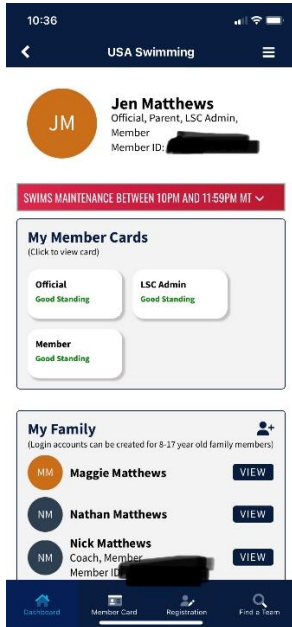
10:36

USA Swimming

JM

Jen Matthews

Official, Parent, LSC Admin, Member

Member ID: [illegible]

SWIMS MAINTENANCE BETWEEN 10PM AND 11:59PM MT

My Member Cards

(Click to view card)

Official
Good Standing

LSC Admin
Good Standing

Member
Good Standing

My Family

(Login accounts can be created for 8-17 year old family members)

MM Maggie Matthews VIEW

NM Nathan Matthews VIEW

NM Nick Matthews
Coach, Member
Member ID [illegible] VIEW

Dashboard Member Card Registration Find a Team